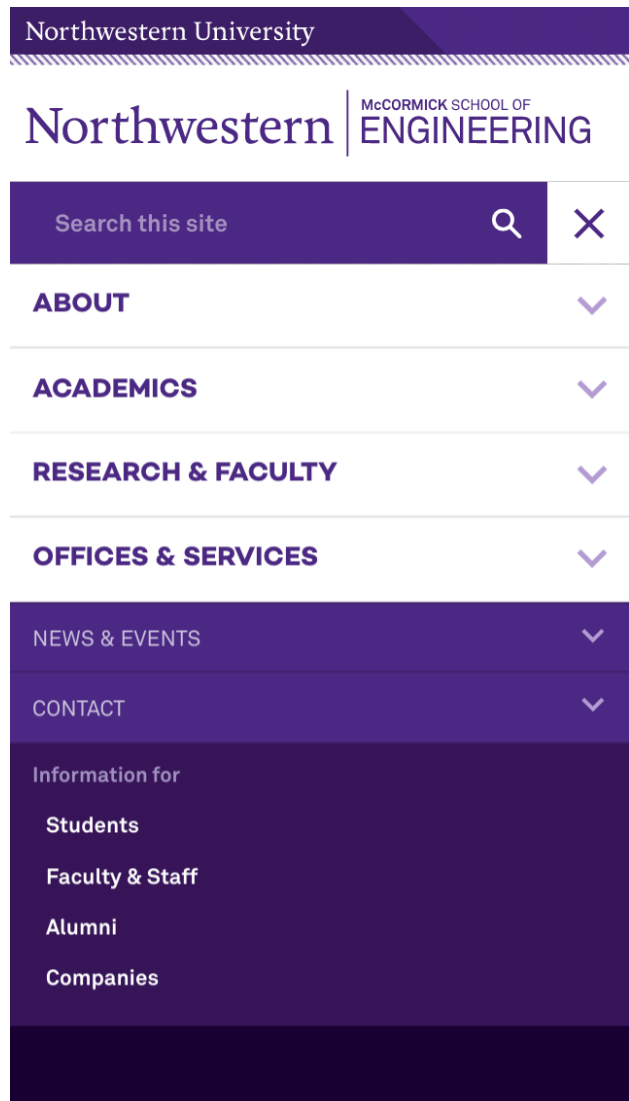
Northwestern University

Northwestern | McCORMICK SCHOOL OF ENGINEERING

Search this site

ABOUT

ACADEMICS

RESEARCH & FACULTY

OFFICES & SERVICES

NEWS & EVENTS

CONTACT

Information for

Students

Faculty & Staff

Alumni

Companies